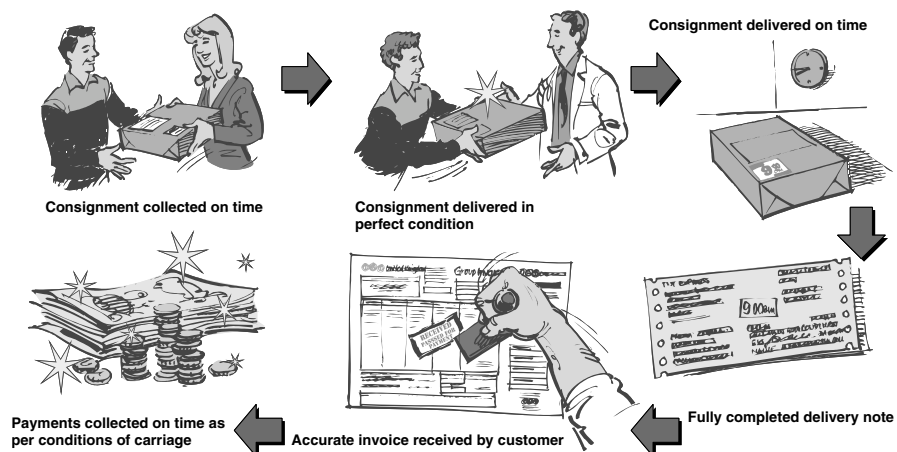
Consignment collected on time

Consignment delivered in perfect condition

Consignment delivered on time

Fully completed delivery note

Accurate invoice received by customer

Payments collected on time as per conditions of carriage